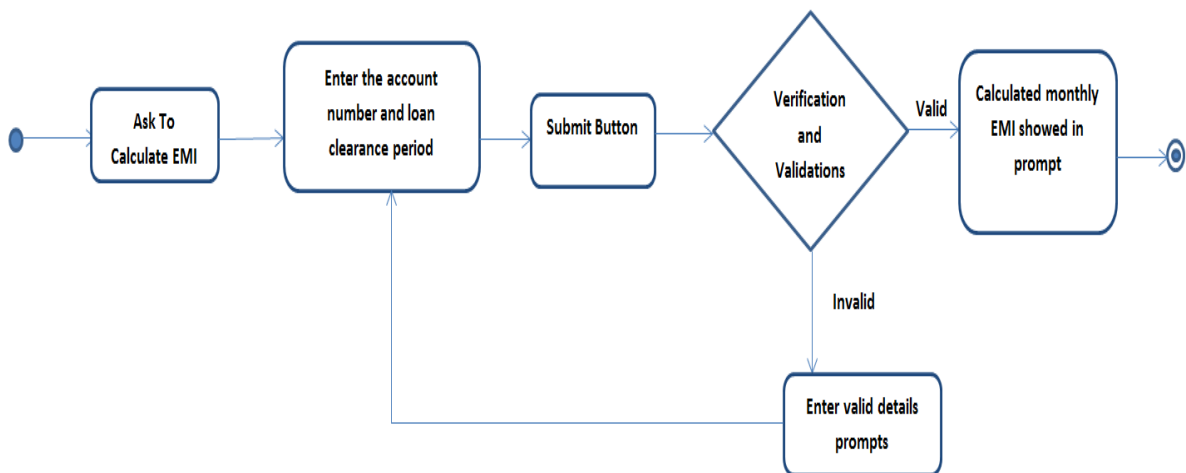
Ask To Calculate EMI

Enter the account number and loan clearance period

Submit Button

Verification and Validations

Valid

Calculated monthly EMI showed in prompt

Invalid

Enter valid details prompts